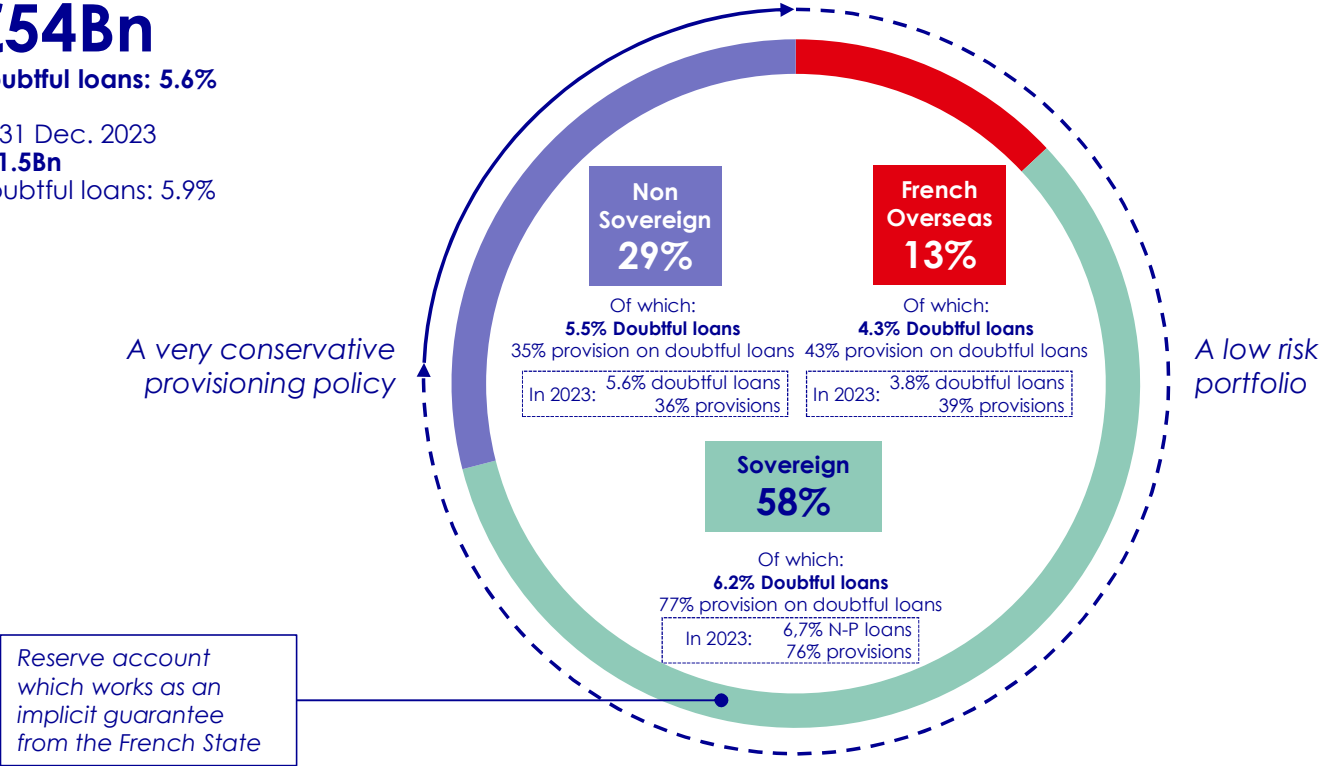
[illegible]54Bn
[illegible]oubtful loans: 5.6%

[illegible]31 Dec. 2023
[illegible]1.5Bn
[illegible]oubtful loans: 5.9%

A very conservative provisioning policy

A low risk portfolio

Non Sovereign
29%

Of which:
5.5% Doubtful loans
35% provision on doubtful loans

In 2023: 5.6% doubtful loans 36% provisions

French Overseas
13%

Of which:
4.3% Doubtful loans
43% provision on doubtful loans

In 2023: 3.8% doubtful loans 39% provisions

Sovereign
58%

Of which:
6.2% Doubtful loans
77% provision on doubtful loans

In 2023: 6,7% N-P loans 76% provisions

Reserve account which works as an implicit guarantee from the French State